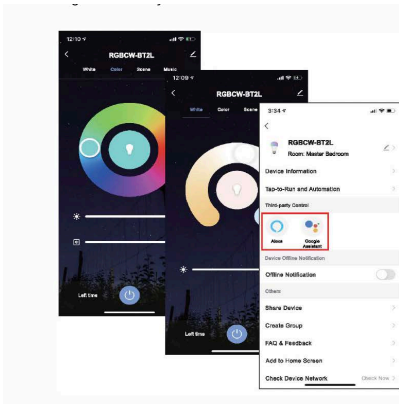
12:10
RGBCW-BT2L
White Color Scene Music
Left time

12:09
RGBCW-BT2L
White Color Scene
Left time

3:54
RGBCW-BT2L
Room: Master Bedroom
Device Information
Tap-to-Run and Automation
Third-party Control
Alexa
Google Assistant
Device Offline Notification
Offline Notification
Others
Share Device
Create Group
FAQ & Feedback
Add to Home Screen
Check Device Network
Check Now